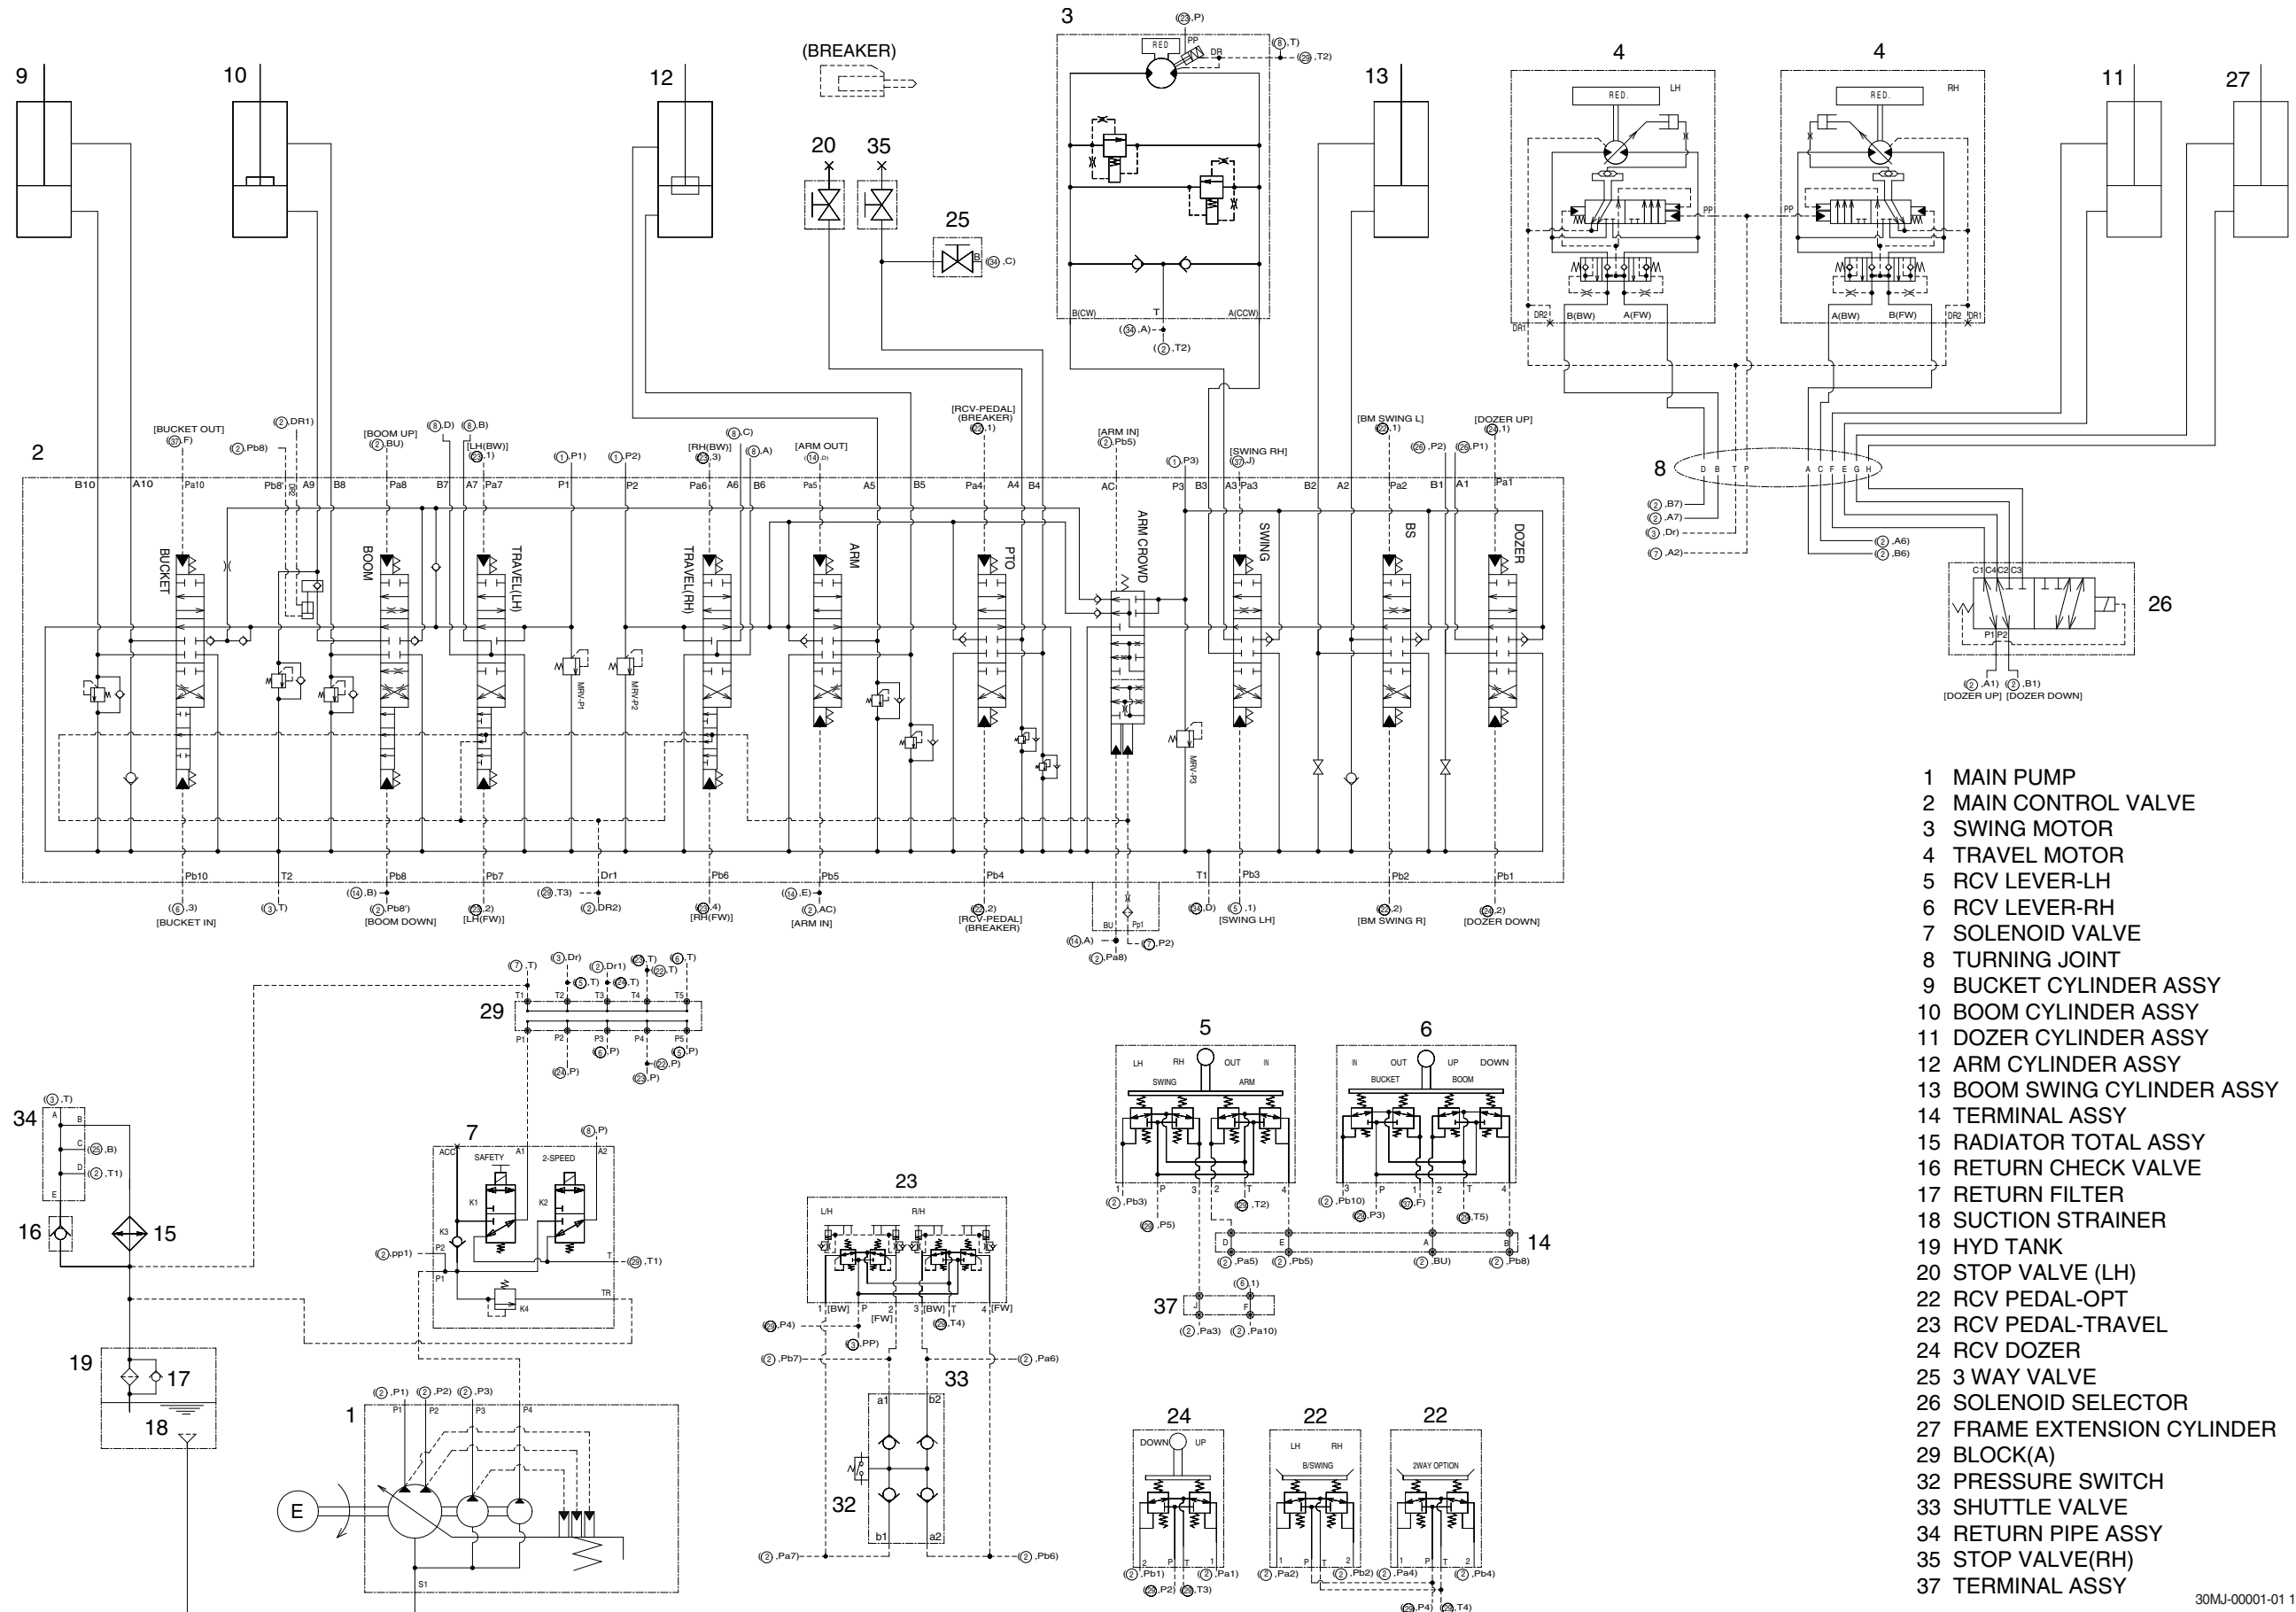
3
(23,P)
RED
PP
DR
(8,T)
(29,T2)
(BREAKER)
9
10
12
20
35
25
B
(34,C)
13
4
4
RED.
LH
RED.
RH
11
27
PP
PP
DR2
DR1
B(BW)
A(FW)
A(BW)
B(FW)
DR2
DR1
B(CW)
T
A(CCW)
(34,A)
(2,T2)
[BUCKET OUT]
(37,F)
(2,DR1)
(2,Pb8)
[BOOM UP]
(2,BU)
(8,D)
(8,B)
[LH(BW)]
(23,1)
(1,P1)
(1,P2)
[RH(BW)]
(23,3)
(8,C)
(8,A)
[ARM OUT]
(14,D)
[RCV-PEDAL]
(BREAKER)
(22,1)
[ARM IN]
(2,Pb5)
(1,P3)
[SWING RH]
(37,J)
[BM SWING L]
(22,1)
(29,P2)
[DOZER UP]
(24,1)
(29,P1)
2
8
D B T P A C F E G H
(2,B7)
(2,A7)
(3,Dr)
(7,A2)
(2,A6)
(2,B6)
B10 A10 Pa10 Pb8 A9 B8 Pa8 B7 A7 Pa7 P1 P2 Pa6 A6 B6 Pa5 A5 B5 Pa4 A4 B4 AC P3 B3 A3 Pa3 B2 A2 Pa2 B1 A1 Pa1
BUCKET
BOOM
TRAVEL(LH)
TRAVEL(RH)
ARM
PTO
ARM CROWD
SWING
BS
DOZER
C1 C4 C2 C3
26
P1 P2
(2,A1) (2,B1)
[DOZER UP] [DOZER DOWN]
MRV-P1
MRV-P2
MRV-P3
Pb10 T2 Pb8 Pb7 Dr1 Pb6 Pb5 Pb4 T1 Pb3 Pb2 Pb1
(14,B)
(29,T3)
(14,E)
(6,3)
[BUCKET IN]
(3,T)
(2,Pb8')
[BOOM DOWN]
(23,2)
[LH(FW)]
(2,DR2)
(23,4)
[RH(FW)]
(2,AC)
[ARM IN]
(22,2)
[RCV-PEDAL]
(BREAKER)
BU
Pp1
(34,D)
(5,1)
[SWING LH]
(22,2)
[BM SWING R]
(24,2)
[DOZER DOWN]
(14,A)
(7,P2)
(2,Pa8)
(7,T)
(3,Dr)
(2,Dr1)
(23,T)
(6,T)
(5,T)
(22,T)
(24,T)
29
T1 T2 T3 T4 T5
P1 P2 P3 P4 P5
(6,P)
(5,P)
(24,P)
(22,P)
(23,P)
(3,T)
34
A B C D E
(25,B)
(2,T1)
16
15
7
(8,P)
ACC A1 SAFETY 2-SPEED A2
K1 K2 K3
(2,pp1)
P2
P1
T
(29,T1)
TR
K4
23
L/H R/H
1 [BW] P 2 3 [BW] T 4 [FW]
[FW]
(29,P4)
(29,T4)
(3,PP)
(2,Pb7)
(2,Pa6)
33
a1 b2
32
b1 a2
(2,Pa7)
(2,Pb6)
19
17
18
1
(2,P1) (2,P2) (2,P3)
P1 P2 P3 P4
E
S1
5
LH RH OUT IN
SWING ARM
6
IN OUT UP DOWN
BUCKET BOOM
(2,Pb3)
P 3 2 T 4
(2,T2)
(29,P5)
(2,Pb10)
3 P 1 2 T 4
(29,P3)
(37,F)
(29,T5)
14
D E A B
(2,Pa5) (2,Pb5) (2,BU) (2,Pb8)
(6,1)
37
J F
(2,Pa3) (2,Pa10)
24
DOWN UP
22
LH RH
B/SWING
22
2WAY OPTION
2 P T 1
(2,Pb1) (2,Pa1)
(29,P2) (29,T3)
1 P T 2
(2,Pa2) (2,Pb2)
1 P T 2
(2,Pa4) (2,Pb4)
(29,P4) (29,T4)
1 MAIN PUMP
2 MAIN CONTROL VALVE
3 SWING MOTOR
4 TRAVEL MOTOR
5 RCV LEVER-LH
6 RCV LEVER-RH
7 SOLENOID VALVE
8 TURNING JOINT
9 BUCKET CYLINDER ASSY
10 BOOM CYLINDER ASSY
11 DOZER CYLINDER ASSY
12 ARM CYLINDER ASSY
13 BOOM SWING CYLINDER ASSY
14 TERMINAL ASSY
15 RADIATOR TOTAL ASSY
16 RETURN CHECK VALVE
17 RETURN FILTER
18 SUCTION STRAINER
19 HYD TANK
20 STOP VALVE (LH)
22 RCV PEDAL-OPT
23 RCV PEDAL-TRAVEL
24 RCV DOZER
25 3 WAY VALVE
26 SOLENOID SELECTOR
27 FRAME EXTENSION CYLINDER
29 BLOCK(A)
32 PRESSURE SWITCH
33 SHUTTLE VALVE
34 RETURN PIPE ASSY
35 STOP VALVE(RH)
37 TERMINAL ASSY
30MJ-00001-01 1